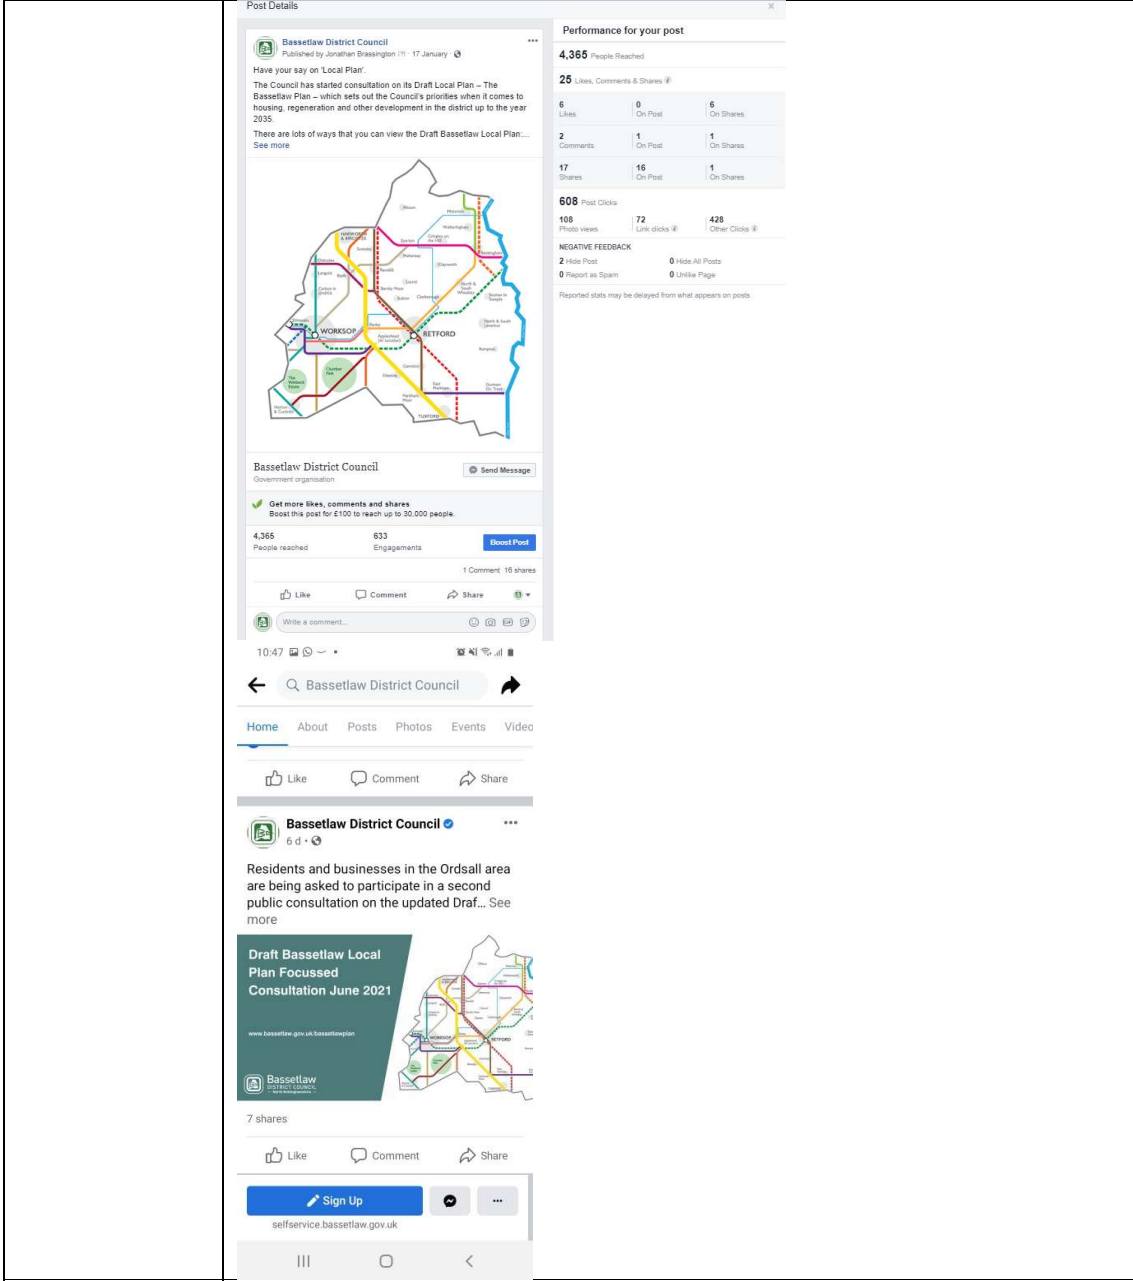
Post Details

Bassetlaw District Council
Published by Jonathan Brassington · 17 January ·

Have your say on 'Local Plan'.

The Council has started consultation on its Draft Local Plan – The Bassetlaw Plan – which sets out the Council's priorities when it comes to housing, regeneration and other development in the district up to the year 2035.

There are lots of ways that you can view the Draft Bassetlaw Local Plan:... See more

WORKSOP
RETFORD
TUXFORD

Bassetlaw District Council
Government organisation
Send Message

Get more likes, comments and shares
Boost this post for £100 to reach up to 30,000 people.

4,365 People reached
633 Engagements
Boost Post

1 Comment 16 shares

Like Comment Share

Write a comment...

Performance for your post

4,365 People Reached

25 Likes, Comments & Shares

| 6 Likes | 0 On Post | 6 On Shares |
|---|---|---|
| 2 Comments | 1 On Post | 1 On Shares |
| 17 Shares | 16 On Post | 1 On Shares |

608 Post Clicks

| 108 Photo views | 72 Link clicks | 428 Other Clicks |
|---|---|---|

NEGATIVE FEEDBACK
2 Hide Post
0 Hide All Posts
0 Report as Spam
0 Unlike Page

Reported stats may be delayed from what appears on posts

10:47

Bassetlaw District Council

Home About Posts Photos Events Video

Like Comment Share

Bassetlaw District Council
6 d ·

Residents and businesses in the Ordsall area are being asked to participate in a second public consultation on the updated Draf... See more

Draft Bassetlaw Local Plan Focussed Consultation June 2021

www.bassetlaw.gov.uk/bassetlawplan

Bassetlaw DISTRICT COUNCIL

WORKSOP
RETFORD

7 shares

Like Comment Share

Sign Up

selfservice.bassetlaw.gov.uk